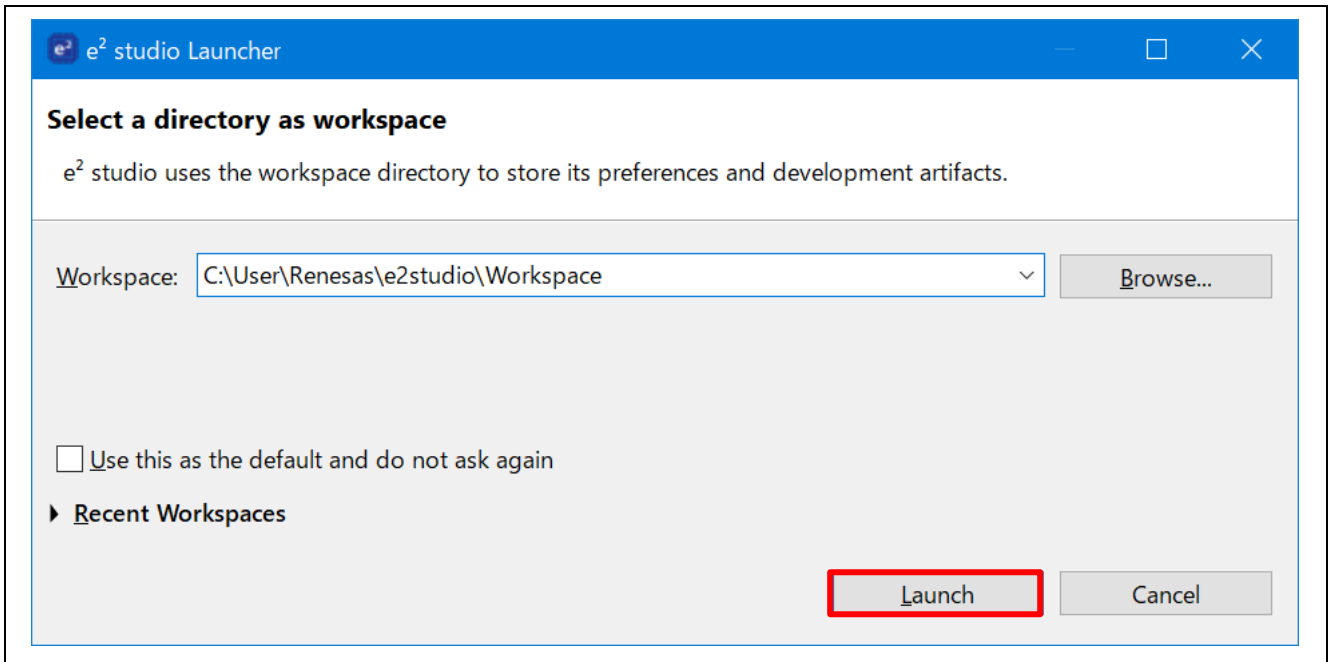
$e^2$ studio Launcher

Select a directory as workspace

$e^2$ studio uses the workspace directory to store its preferences and development artifacts.

Workspace: C:\User\Renesas\e2studio\Workspace

Browse...

Use this as the default and do not ask again

Recent Workspaces

Launch

Cancel